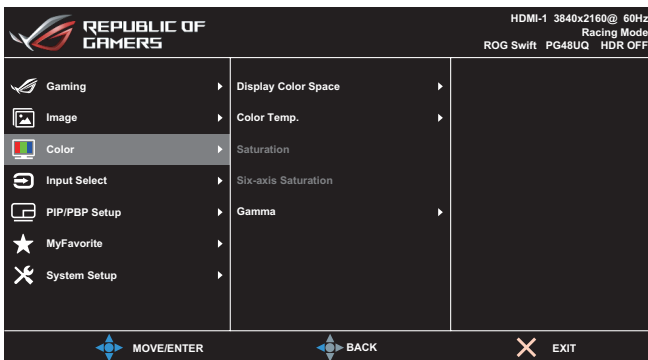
REPUBLIC OF GAMERS

HDMI-1 3840x2160@ 60Hz
Racing Mode
ROG Swift PG48UQ HDR OFF

Gaming
Image
Color
Input Select
PIP/PBP Setup
MyFavorite
System Setup

Display Color Space
Color Temp.
Saturation
Six-axis Saturation
Gamma

MOVE/ENTER
BACK
EXIT